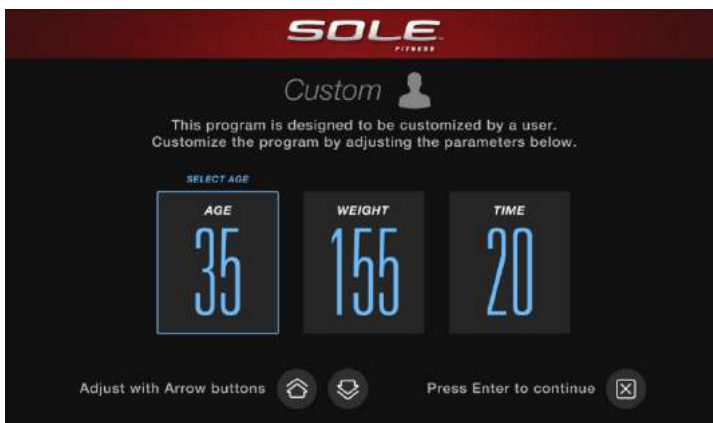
SOLE
FITNESS

Custom

This program is designed to be customized by a user. Customize the program by adjusting the parameters below.

SELECT AGE

AGE
35

WEIGHT
155

TIME
20

Adjust with Arrow buttons

Press Enter to continue